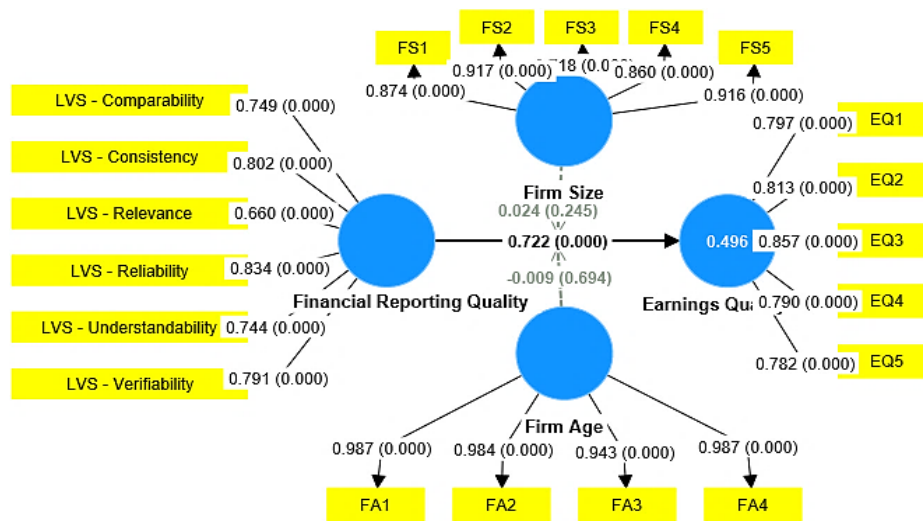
FS1
FS2
FS3
FS4
FS5
0.874 (0.000)
0.917 (0.000)
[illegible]18 (0.0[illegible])
0.860 (0.000)
0.916 (0.000)
LVS - Comparability
0.749 (0.000)
LVS - Consistency
0.802 (0.000)
LVS - Relevance
0.660 (0.000)
LVS - Reliability
0.834 (0.000)
LVS - Understandability
0.744 (0.000)
LVS - Verifiability
0.791 (0.000)
Firm Size
0.024 (0.245)
0.722 (0.000)
-0.009 (0.694)
Financial Reporting Quality
Earnings Qu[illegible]
0.496
EQ1
0.797 (0.000)
EQ2
0.813 (0.000)
EQ3
0.857 (0.000)
EQ4
0.790 (0.000)
EQ5
0.782 (0.000)
Firm Age
0.987 (0.000)
0.984 (0.000)
0.943 (0.000)
0.987 (0.000)
FA1
FA2
FA3
FA4